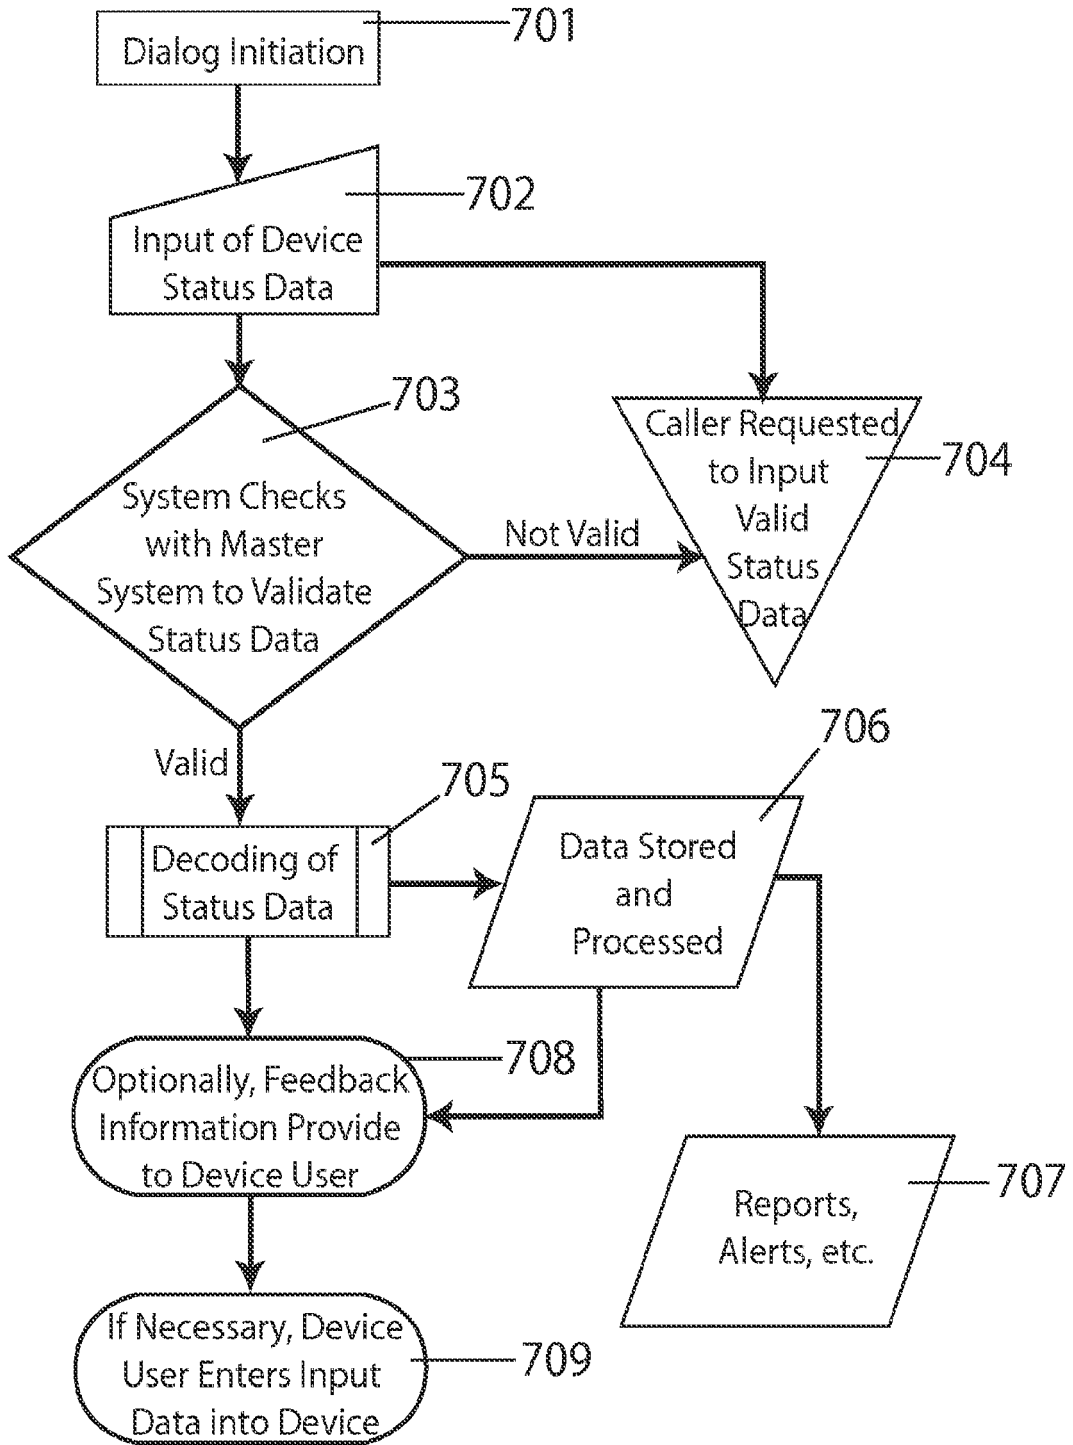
Dialog Initiation
701

Input of Device Status Data
702

703
System Checks with Master System to Validate Status Data

Not Valid

Caller Requested to Input Valid Status Data
704

Valid

705
Decoding of Status Data

706
Data Stored and Processed

Optionally, Feedback Information Provide to Device User
708

Reports, Alerts, etc.
707

If Necessary, Device User Enters Input Data into Device
709